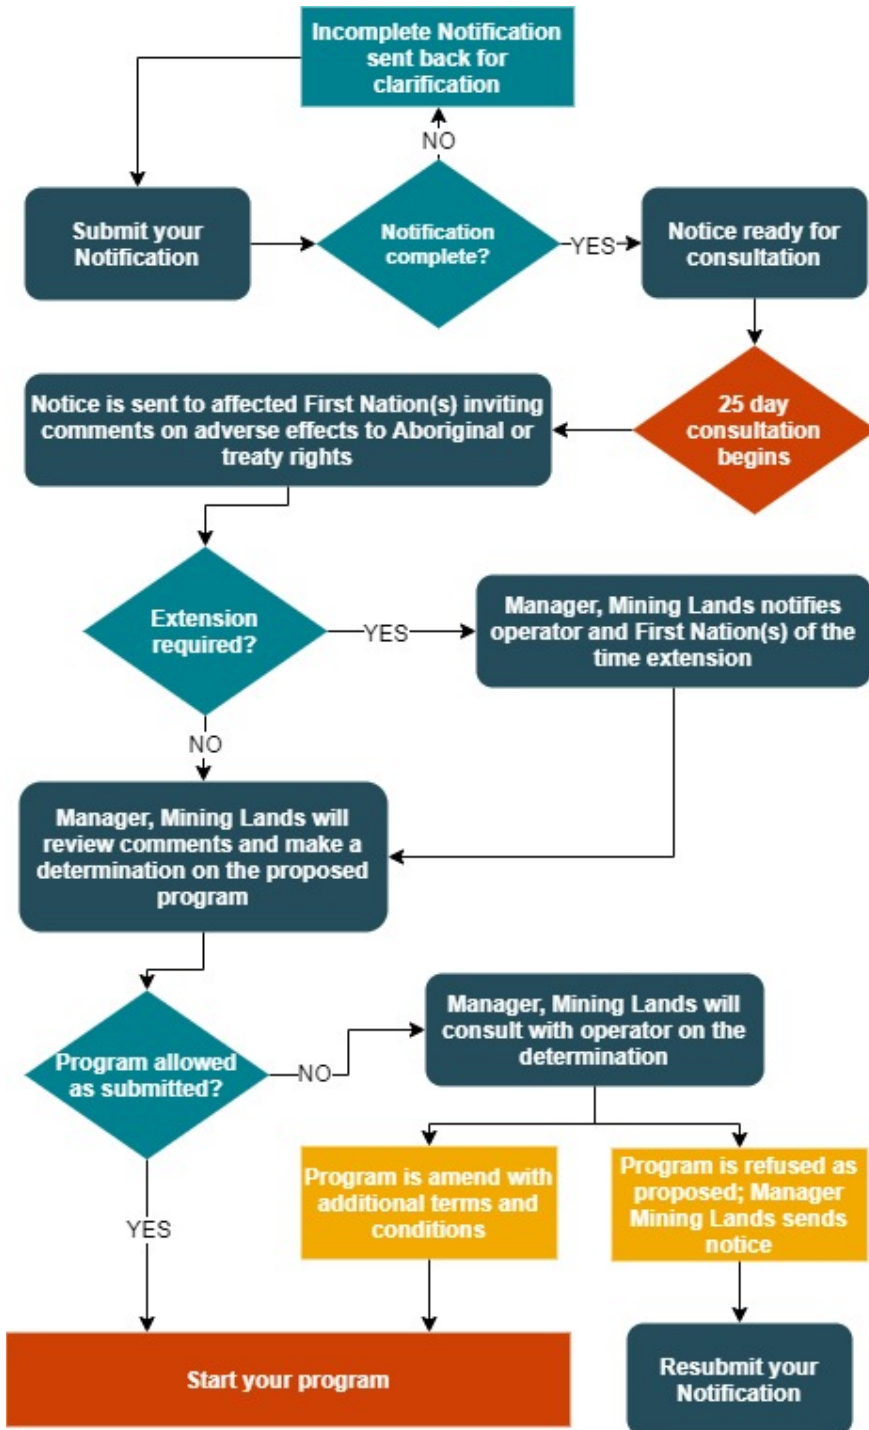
Incomplete Notification sent back for clarification

NO

Submit your Notification

Notification complete?

YES

Notice ready for consultation

25 day consultation begins

Notice is sent to affected First Nation(s) inviting comments on adverse effects to Aboriginal or treaty rights

Extension required?

YES

Manager, Mining Lands notifies operator and First Nation(s) of the time extension

NO

Manager, Mining Lands will review comments and make a determination on the proposed program

Program allowed as submitted?

NO

Manager, Mining Lands will consult with operator on the determination

Program is amend with additional terms and conditions

Program is refused as proposed; Manager Mining Lands sends notice

YES

Start your program

Resubmit your Notification